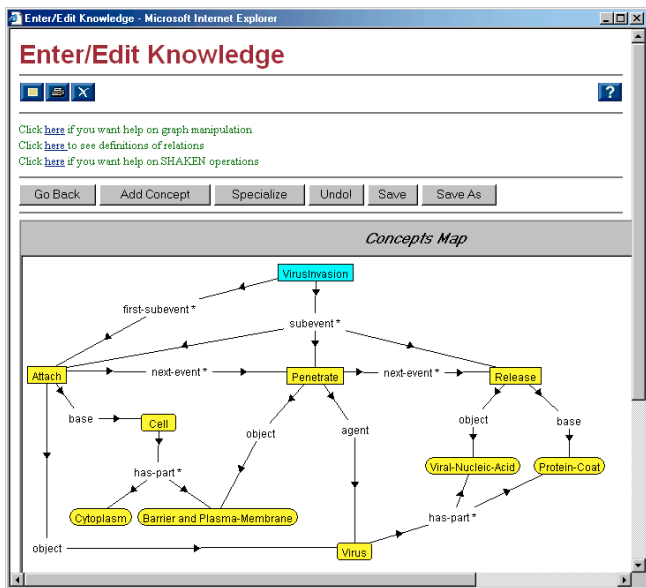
Enter/Edit Knowledge - Microsoft Internet Explorer

Enter/Edit Knowledge

Click here if you want help on graph manipulation
Click here to see definitions of relations
Click here if you want help on SHAKEN operations

Go Back | Add Concept | Specialize | Undo! | Save | Save As

Concepts Map

VirusInvasion
first-subevent *
subevent *
Attach
next-event *
Penetrate
next-event *
Release
base
Cell
object
agent
object
base
has-part *
Viral-Nucleic-Acid
Protein-Coat
Cytoplasm
Barrier and Plasma-Membrane
has-part *
object
Virus